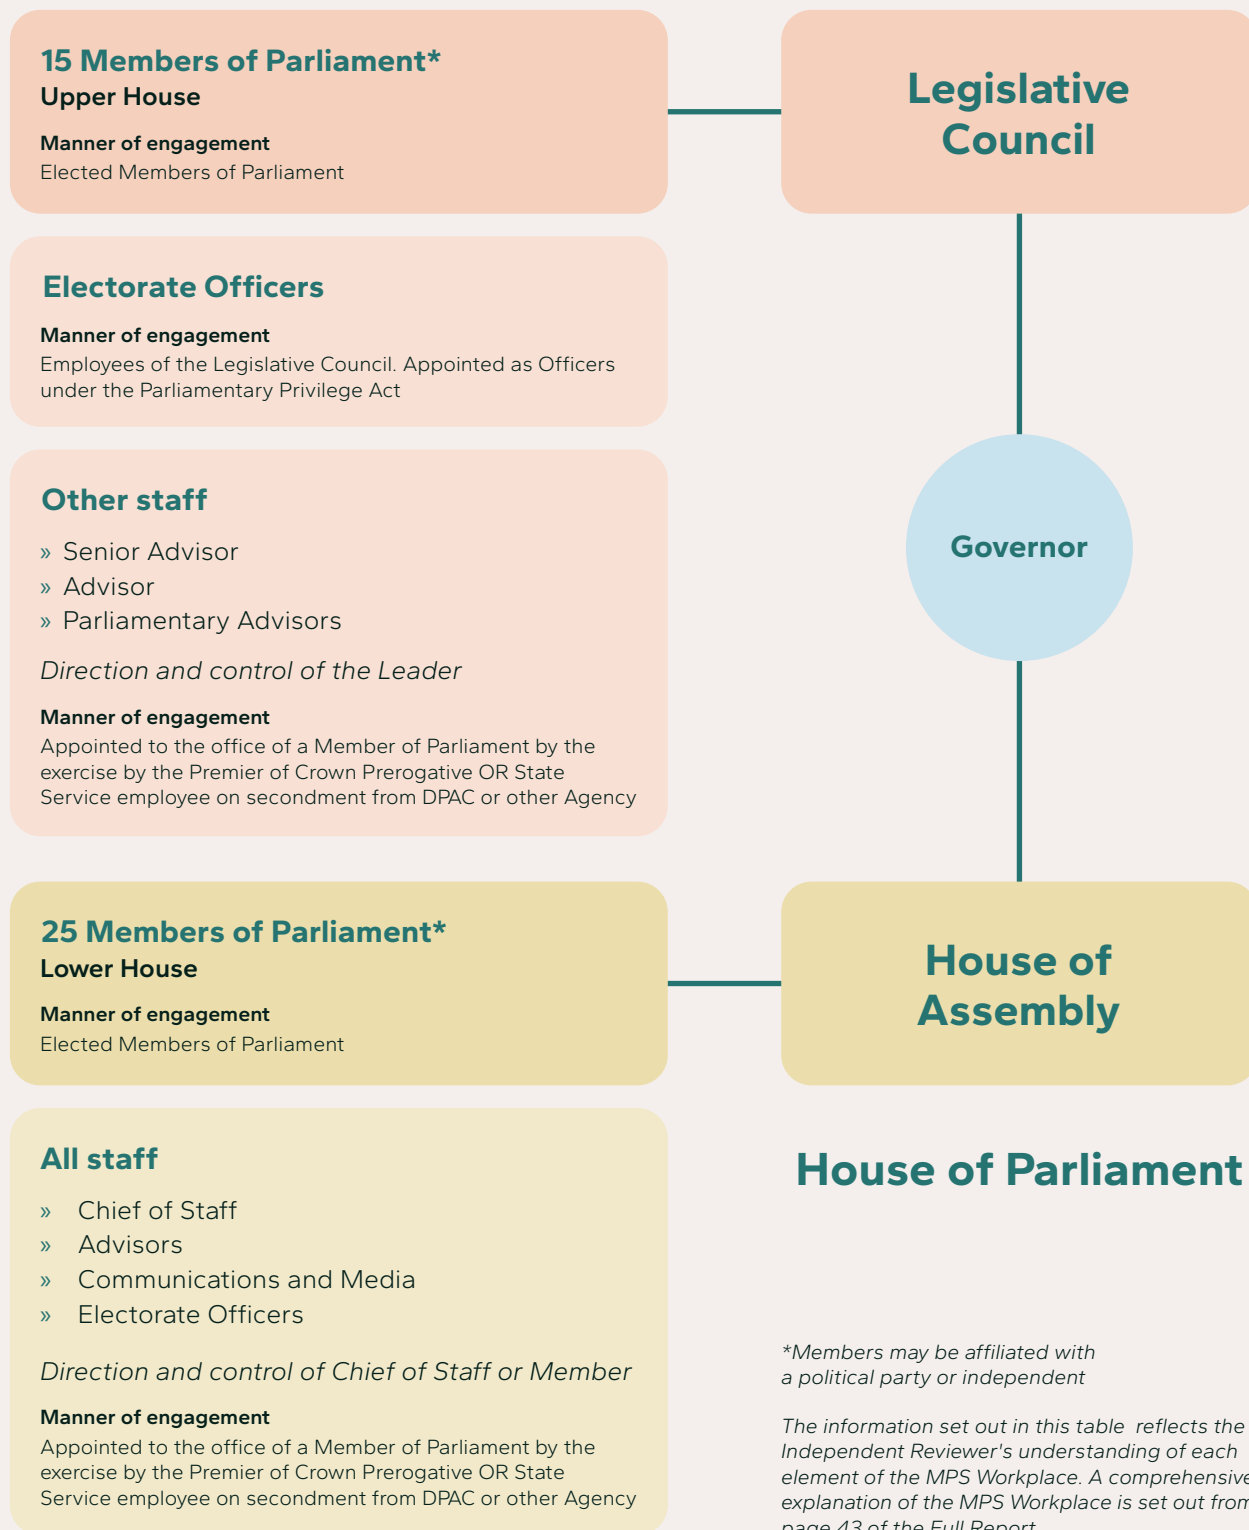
15 Members of Parliament*
Upper House

Manner of engagement
Elected Members of Parliament

Legislative Council

Electorate Officers

Manner of engagement
Employees of the Legislative Council. Appointed as Officers under the Parliamentary Privilege Act

Other staff

» Senior Advisor
» Advisor
» Parliamentary Advisors

Direction and control of the Leader

Manner of engagement
Appointed to the office of a Member of Parliament by the exercise by the Premier of Crown Prerogative OR State Service employee on secondment from DPAC or other Agency

Governor

25 Members of Parliament*
Lower House

Manner of engagement
Elected Members of Parliament

House of Assembly

All staff

» Chief of Staff
» Advisors
» Communications and Media
» Electorate Officers

Direction and control of Chief of Staff or Member

Manner of engagement
Appointed to the office of a Member of Parliament by the exercise by the Premier of Crown Prerogative OR State Service employee on secondment from DPAC or other Agency

House of Parliament

*Members may be affiliated with a political party or independent

The information set out in this table reflects the Independent Reviewer's understanding of each element of the MPS Workplace. A comprehensive explanation of the MPS Workplace is set out from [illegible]